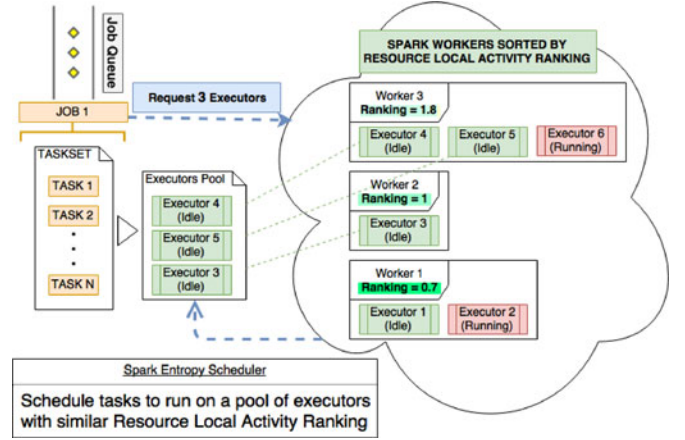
Job Queue

JOB 1

Request 3 Executors

TASKSET

TASK 1

TASK 2

•
•
•

TASK N

Executors Pool

Executor 4 (Idle)

Executor 5 (Idle)

Executor 3 (Idle)

SPARK WORKERS SORTED BY RESOURCE LOCAL ACTIVITY RANKING

Worker 3
Ranking = 1.8

Executor 4 (Idle)

Executor 5 (Idle)

Executor 6 (Running)

Worker 2
Ranking = 1

Executor 3 (Idle)

Worker 1
Ranking = 0.7

Executor 1 (Idle)

Executor 2 (Running)

Spark Entropy Scheduler

Schedule tasks to run on a pool of executors with similar Resource Local Activity Ranking